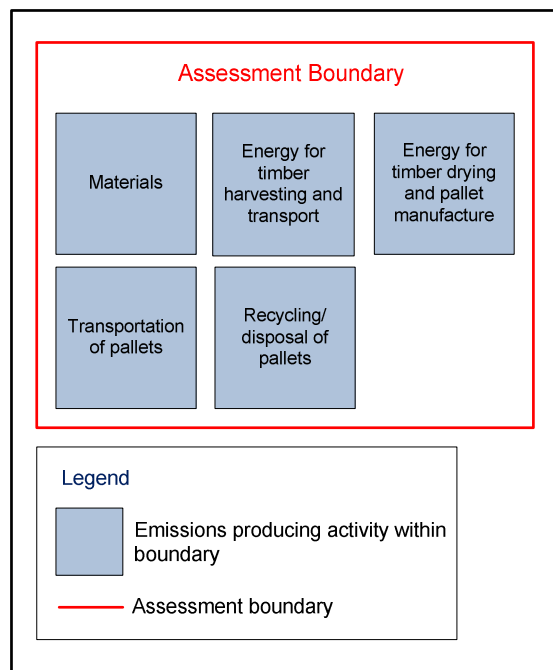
Assessment Boundary

Materials

Energy for timber harvesting and transport

Energy for timber drying and pallet manufacture

Transportation of pallets

Recycling/ disposal of pallets

Legend

Emissions producing activity within boundary

Assessment boundary